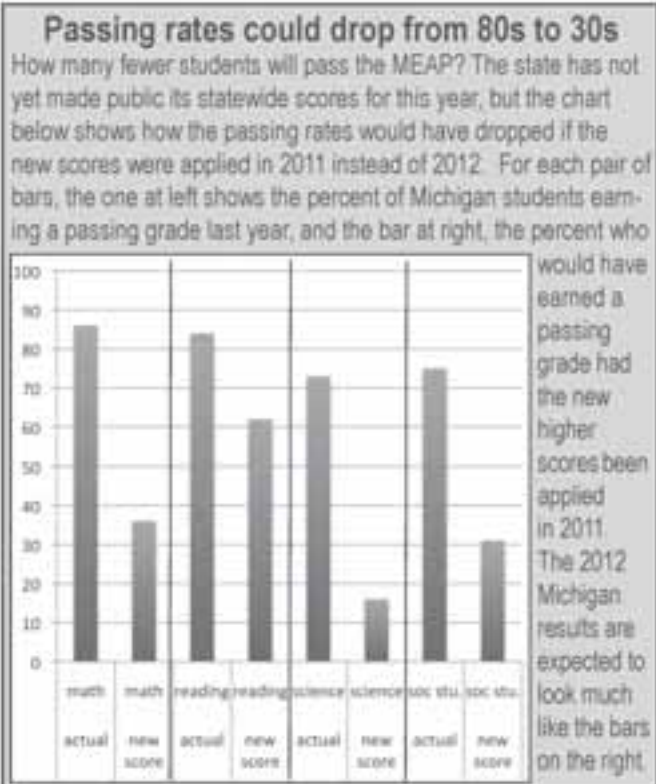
Passing rates could drop from 80s to 30s

How many fewer students will pass the MEAP? The state has not yet made public its statewide scores for this year, but the chart below shows how the passing rates would have dropped if the new scores were applied in 2011 instead of 2012. For each pair of bars, the one at left shows the percent of Michigan students earning a passing grade last year, and the bar at right, the percent who would have earned a passing grade had the new higher scores been applied in 2011. The 2012 Michigan results are expected to look much like the bars on the right.

100
90
80
70
60
50
40
30
20
10
0

| math actual | math new score | reading actual | reading new score | science actual | science new score | soc stu. actual | soc stu. new score |